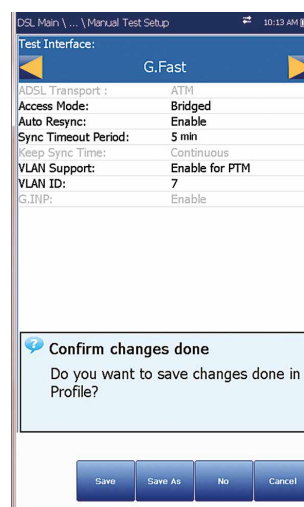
DSL Main \ ... \ Manual Test Setup 10:13 AM

Test Interface:

G.Fast

| | |
|---|---|
| ADSL Transport : | ATM |
| Access Mode: | Bridged |
| Auto Resync: | Enable |
| Sync Timeout Period: | 5 min |
| Keep Sync Time: | Continuous |
| VLAN Support: | Enable for PTM |
| VLAN ID: | 7 |
| G.INP: | Enable |

Confirm changes done

Do you want to save changes done in Profile?

Save Save As No Cancel